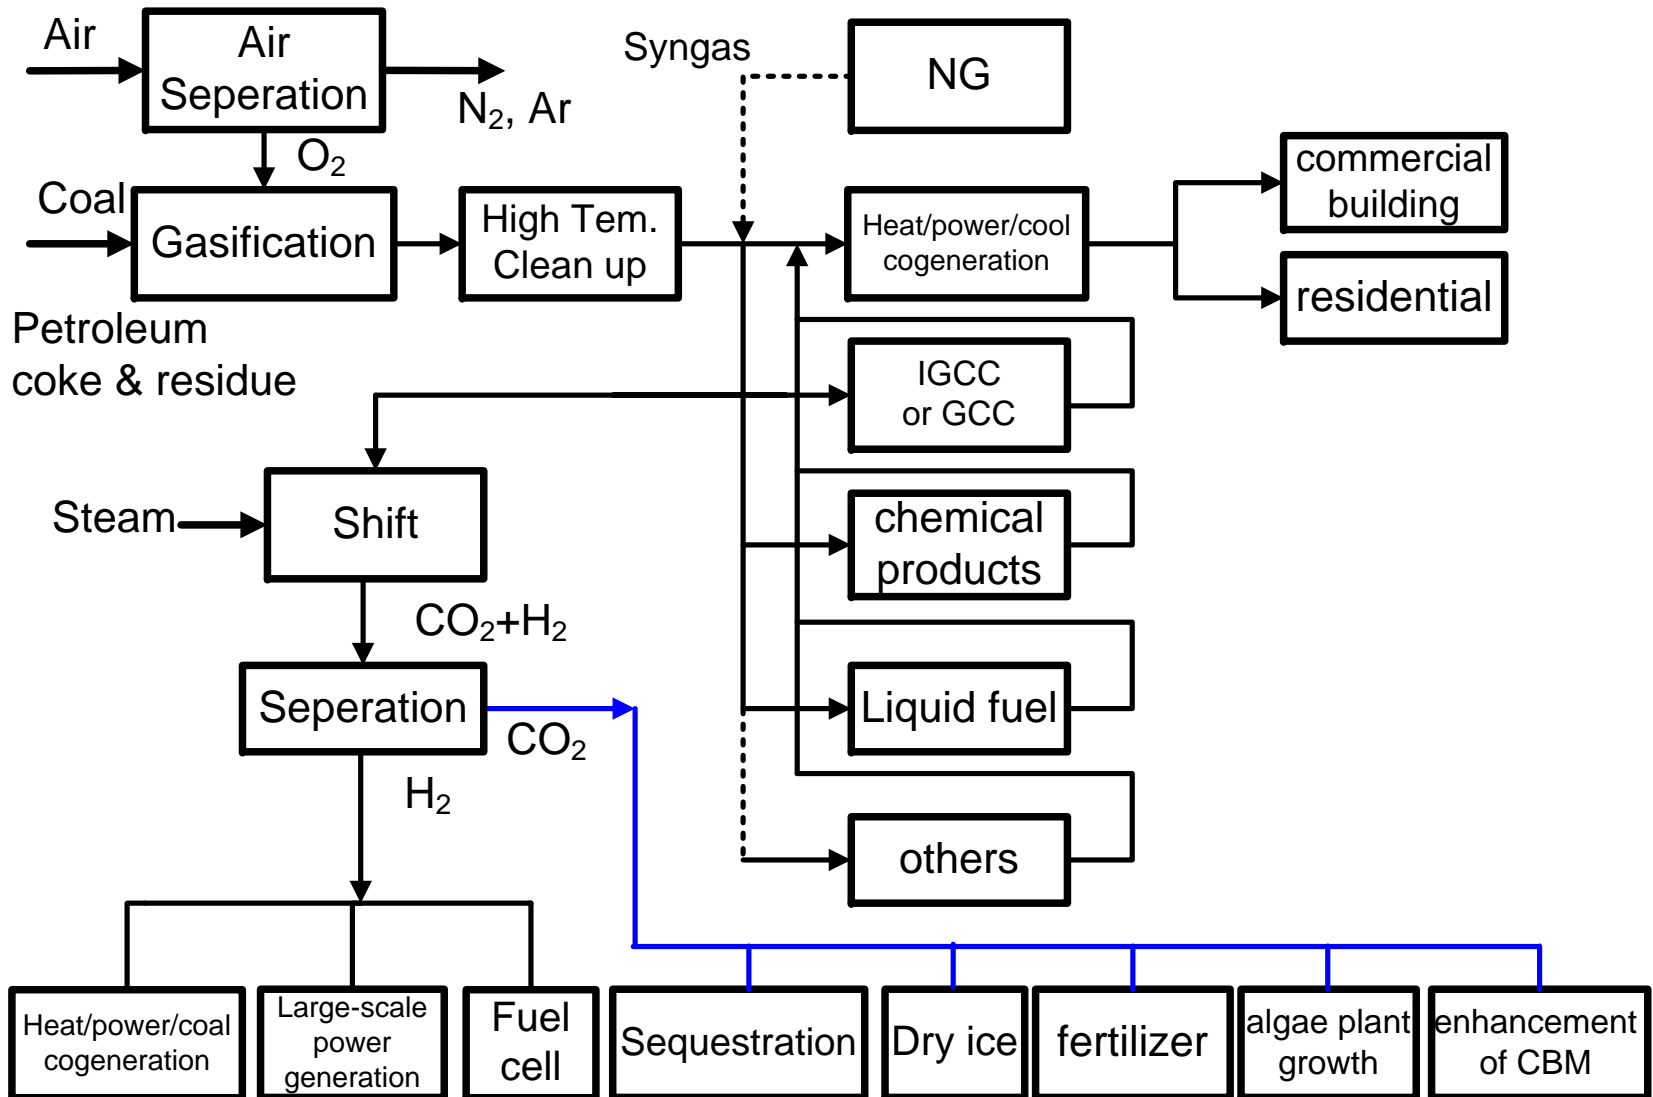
Air

Air Seperation

$N_2$, Ar

$O_2$

Coal

Gasification

Petroleum coke & residue

High Tem. Clean up

Syngas

NG

Heat/power/cool cogeneration

commercial building

residential

IGCC or GCC

Steam

Shift

chemical products

$CO_2$+$H_2$

Seperation

$CO_2$

Liquid fuel

$H_2$

others

Heat/power/coal cogeneration

Large-scale power generation

Fuel cell

Sequestration

Dry ice

fertilizer

algae plant growth

enhancement of CBM